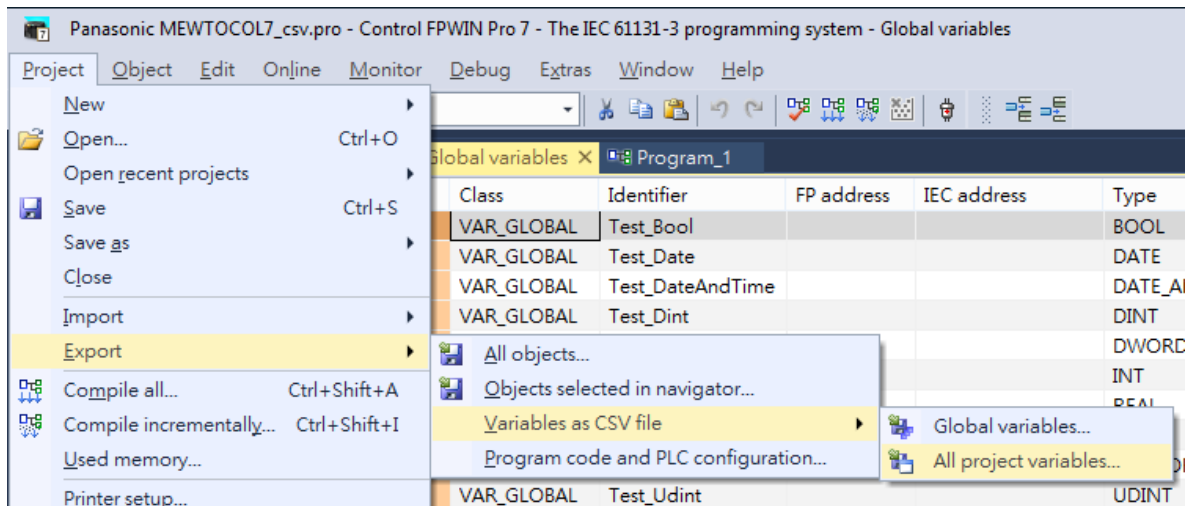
Panasonic MEWTOCOL7_csv.pro - Control FPWIN Pro 7 - The IEC 61131-3 programming system - Global variables

Project Object Edit Online Monitor Debug Extras Window Help

New
Open... Ctrl+O
Open recent projects
Save Ctrl+S
Save as
Close
Import
Export
Compile all... Ctrl+Shift+A
Compile incrementally... Ctrl+Shift+I
Used memory...
Printer setup...

All objects...
Objects selected in navigator...
Variables as CSV file
Program code and PLC configuration...

Global variables...
All project variables...

Global variables × Program_1

| Class | Identifier | FP address | IEC address | Type |
|---|---|---|---|---|
| VAR_GLOBAL | Test_Bool | | | BOOL |
| VAR_GLOBAL | Test_Date | | | DATE |
| VAR_GLOBAL | Test_DateAndTime | | | DATE_AI |
| VAR_GLOBAL | Test_Dint | | | DINT |
| | | | | DWORD |
| | | | | INT |
| | | | | REAL |
| VAR_GLOBAL | Test_Udint | | | UDINT |